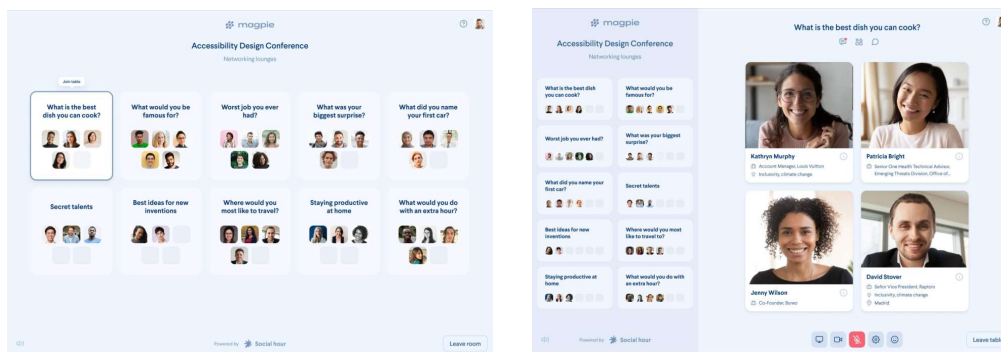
magpie

Accessibility Design Conference

Networking lounges

Join table

What is the best dish you can cook?

What would you be famous for?

Worst job you ever had?

What was your biggest surprise?

What did you name your first car?

Secret talents

Best ideas for new inventions

Where would you most like to travel?

Staying productive at home

What would you do with an extra hour?

Powered by Social hour

Leave room

magpie

Accessibility Design Conference

Networking lounges

What is the best dish you can cook?

What would you be famous for?

Worst job you ever had?

What was your biggest surprise?

What did you name your first car?

Secret talents

Best ideas for new inventions

Where would you most like to travel to?

Staying productive at home

What would you do with an extra hour?

Powered by Social hour

What is the best dish you can cook?

Kathryn Murphy

Account Manager, Louis Vuitton

Inclusivity, climate change

Patricia Bright

Senior One Health Technical Advisor, Emerging Threats Division, Office of...

Jenny Wilson

Co-Founder, Buner

David Stover

Senior Vice President, Raptore

Inclusivity, climate change

Madrid

Leave tabl